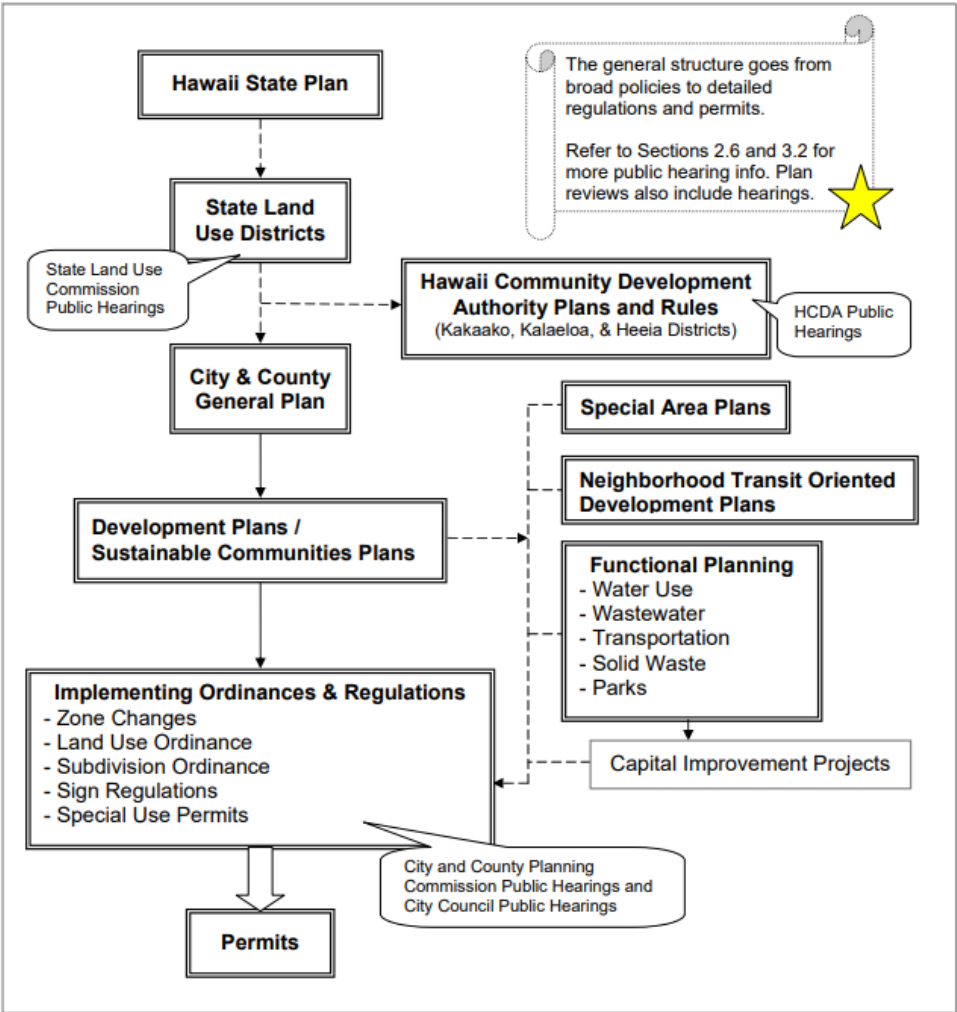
Hawaii State Plan

The general structure goes from broad policies to detailed regulations and permits.

Refer to Sections 2.6 and 3.2 for more public hearing info. Plan reviews also include hearings.

State Land Use Districts

State Land Use Commission Public Hearings

Hawaii Community Development Authority Plans and Rules
(Kakaako, Kalaeloa, & Heeia Districts)

HCDA Public Hearings

City & County General Plan

Special Area Plans

Neighborhood Transit Oriented Development Plans

Development Plans / Sustainable Communities Plans

Functional Planning
- Water Use
- Wastewater
- Transportation
- Solid Waste
- Parks

Implementing Ordinances & Regulations
- Zone Changes
- Land Use Ordinance
- Subdivision Ordinance
- Sign Regulations
- Special Use Permits

Capital Improvement Projects

City and County Planning Commission Public Hearings and City Council Public Hearings

Permits